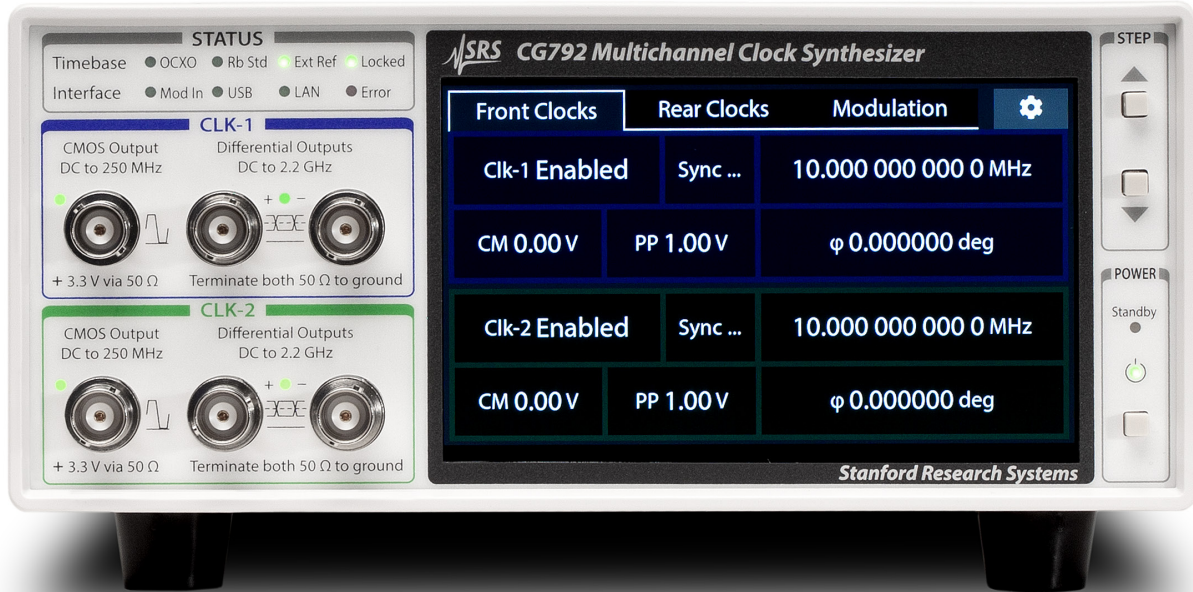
STATUS
Timebase OCXO Rb Std Ext Ref Locked
Interface Mod In USB LAN Error

CLK-1
CMOS Output DC to 250 MHz
Differential Outputs DC to 2.2 GHz
+ −
+ 3.3 V via 50 Ω
Terminate both 50 Ω to ground

CLK-2
CMOS Output DC to 250 MHz
Differential Outputs DC to 2.2 GHz
+ −
+ 3.3 V via 50 Ω
Terminate both 50 Ω to ground

SRS CG792 Multichannel Clock Synthesizer

Front Clocks | Rear Clocks | Modulation

Clk-1 Enabled | Sync ... | 10.000 000 000 0 MHz
CM 0.00 V | PP 1.00 V | φ 0.000000 deg

Clk-2 Enabled | Sync ... | 10.000 000 000 0 MHz
CM 0.00 V | PP 1.00 V | φ 0.000000 deg

Stanford Research Systems

STEP

POWER
Standby